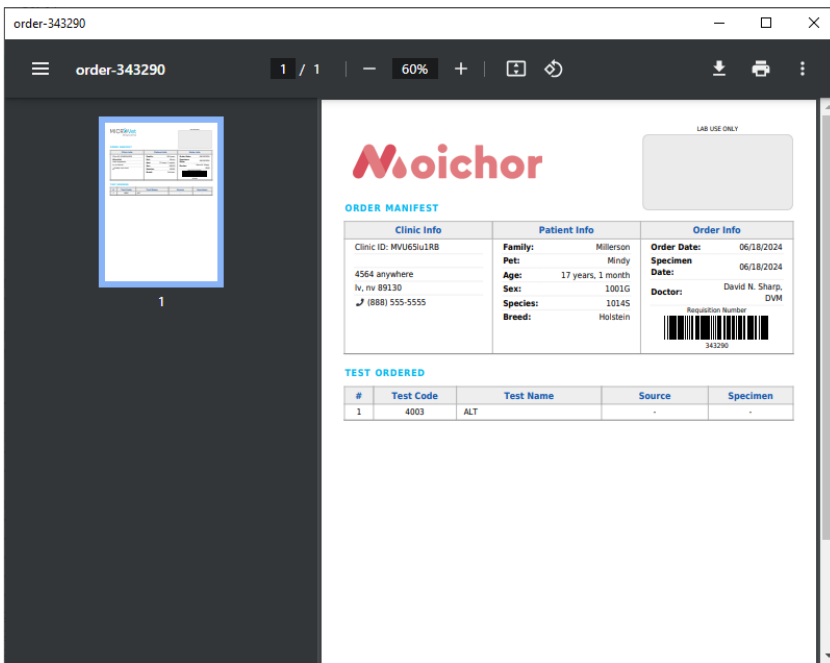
order-343290

order-343290 1 / 1 — 60% +

1

LAB USE ONLY

Moichor

ORDER MANIFEST

| Clinic Info | Patient Info | | Order Info | |
|---|---|---|---|---|
| Clinic ID: MVU65lu1RB | Family: | Millerson | Order Date: | 06/18/2024 |
| | Pet: | Mindy | Specimen Date: | 06/18/2024 |
| 4564 anywhere | Age: | 17 years, 1 month | | |
| lv, nv 89130 | Sex: | 1001G | Doctor: | David N. Sharp, DVM |
| (888) 555-5555 | Species: | 1014S | | |
| | Breed: | Holstein | Requisition Number 343290 | |

TEST ORDERED

| # | Test Code | Test Name | Source | Specimen |
|---|---|---|---|---|
| 1 | 4003 | ALT | - | - |